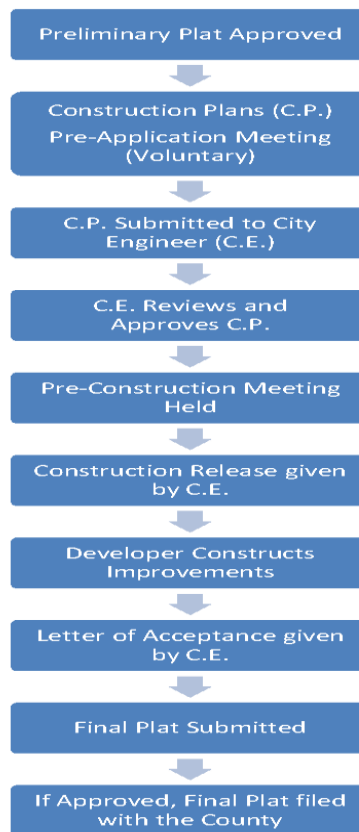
Preliminary Plat Approved

Construction Plans (C.P.)
Pre-Application Meeting (Voluntary)

C.P. Submitted to City Engineer (C.E.)

C.E. Reviews and Approves C.P.

Pre-Construction Meeting Held

Construction Release given by C.E.

Developer Constructs Improvements

Letter of Acceptance given by C.E.

Final Plat Submitted

If Approved, Final Plat filed with the County